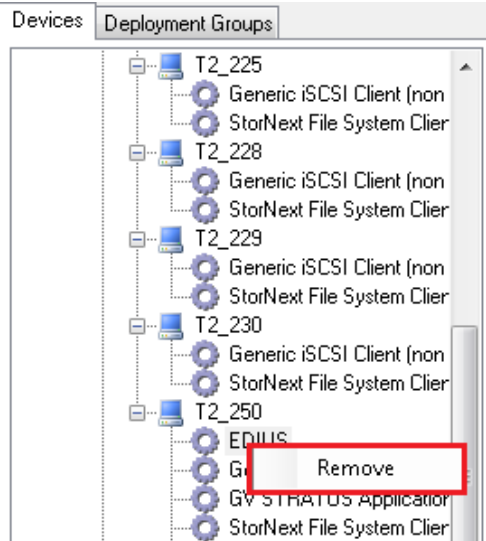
Devices Deployment Groups

T2_225
Generic iSCSI Client (non
StorNext File System Clier
T2_228
Generic iSCSI Client (non
StorNext File System Clier
T2_229
Generic iSCSI Client (non
StorNext File System Clier
T2_230
Generic iSCSI Client (non
StorNext File System Clier
T2_250
EDIUS
Ge
Remove
GV STRATUS Applicatior
StorNext File System Clier